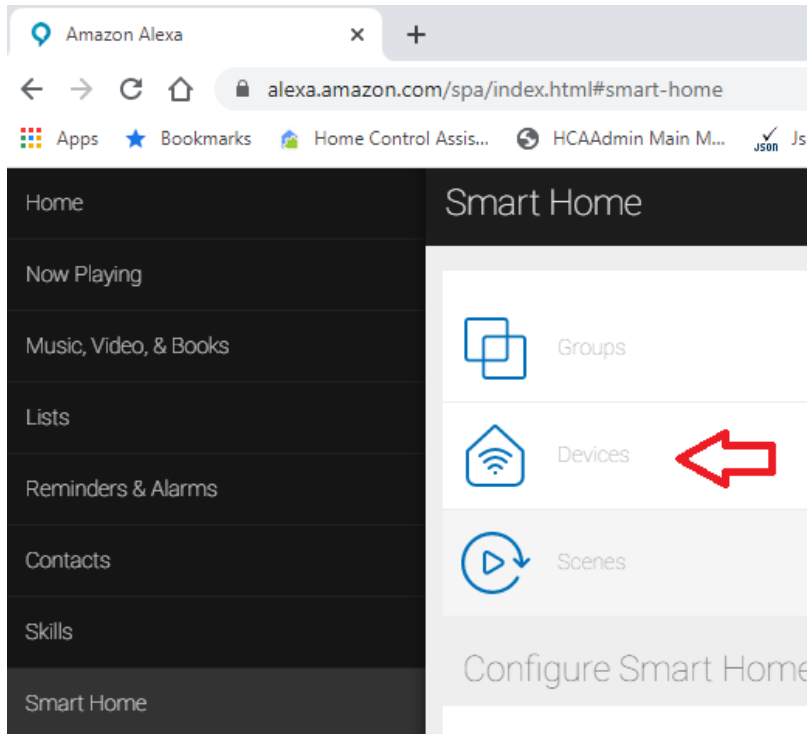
Amazon Alexa ×
+
alexa.amazon.com/spa/index.html#smart-home
Apps Bookmarks Home Control Assis... HCAAdmin Main M... JSON Js

Home
Now Playing
Music, Video, & Books
Lists
Reminders & Alarms
Contacts
Skills
Smart Home

Smart Home
Groups
Devices
Scenes
Configure Smart Home